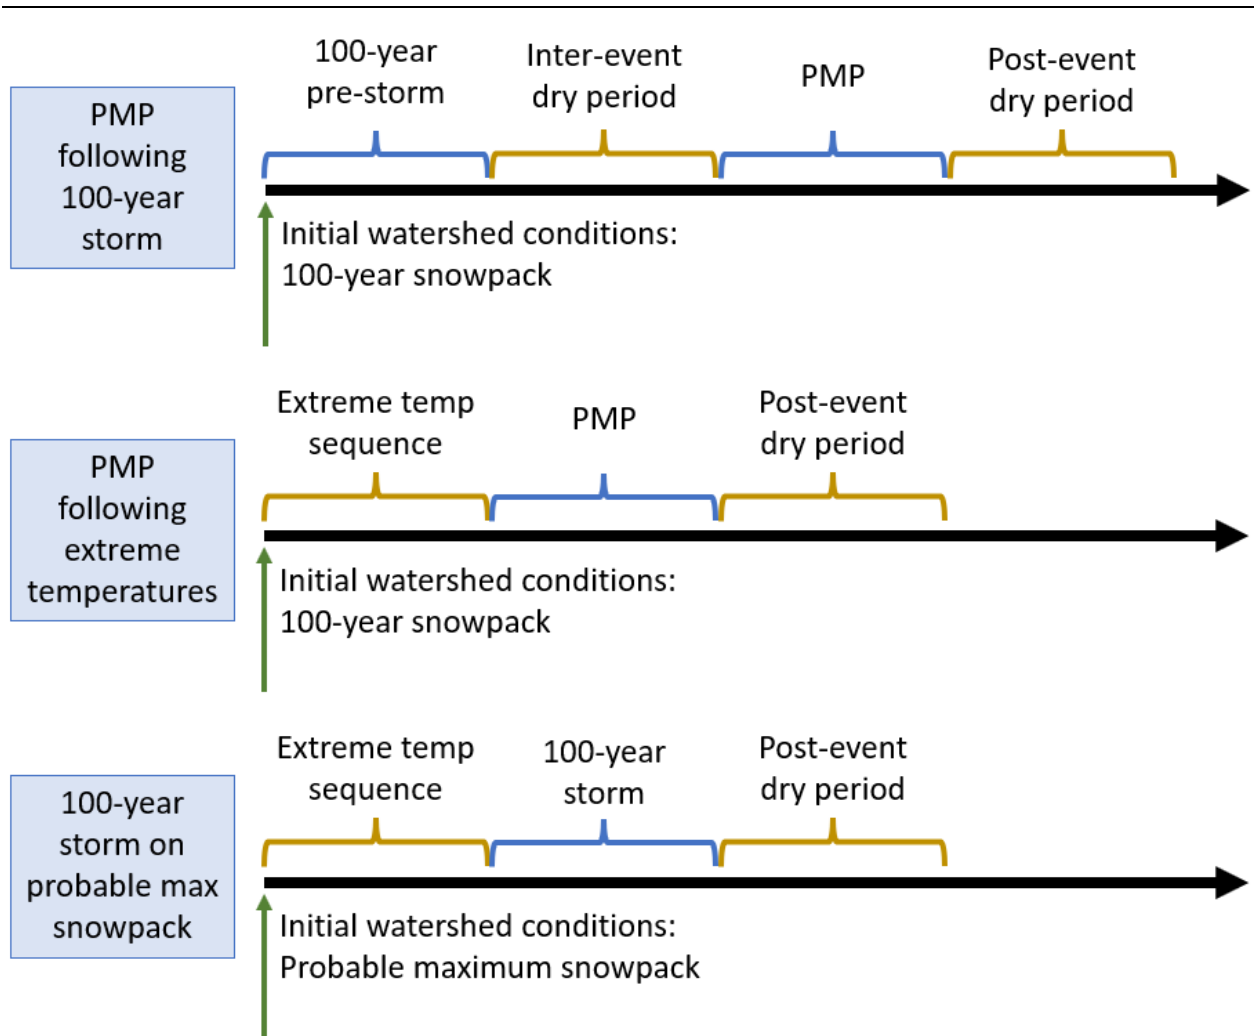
PMP following 100-year storm

100-year pre-storm

Inter-event dry period

PMP

Post-event dry period

Initial watershed conditions:
100-year snowpack

PMP following extreme temperatures

Extreme temp sequence

PMP

Post-event dry period

Initial watershed conditions:
100-year snowpack

100-year storm on probable max snowpack

Extreme temp sequence

100-year storm

Post-event dry period

Initial watershed conditions:
Probable maximum snowpack